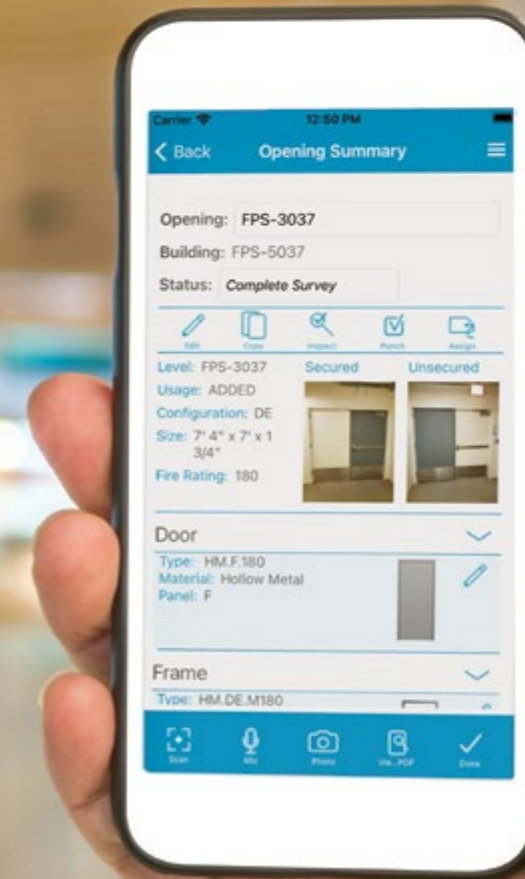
Carrier 12:50 PM

< Back Opening Summary

Opening: FPS-3037

Building: FPS-5037

Status: Complete Survey

Edit Copy Inspect Punch Assign

Level: FPS-3037
Usage: ADDED
Configuration: DE
Size: 7' 4" x 7' x 1 3/4"
Fire Rating: 180

Secured Unsecured

Door

Type: HM.F.180
Material: Hollow Metal
Panel: F

Frame

Type: HM.DE.M180

Scan Mic Photo Vie...PDF Done